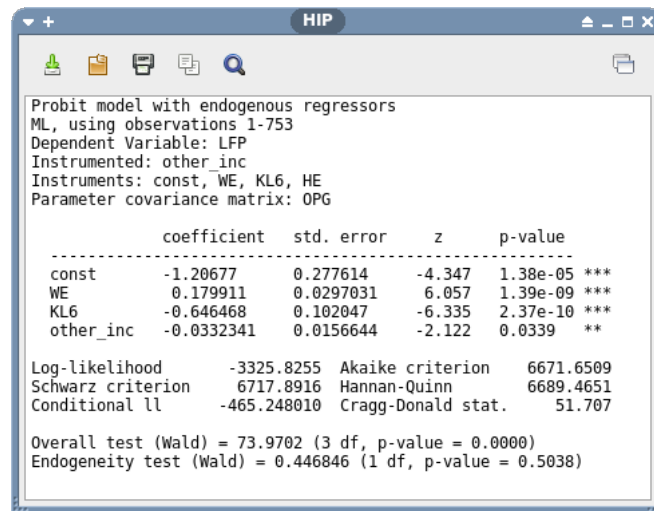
HIP

Probit model with endogenous regressors
ML, using observations 1-753
Dependent Variable: LFP
Instrumented: other_inc
Instruments: const, WE, KL6, HE
Parameter covariance matrix: OPG

| | coefficient | std. error | z | p-value | |
|---|---|---|---|---|---|
| const | -1.20677 | 0.277614 | -4.347 | 1.38e-05 | *** |
| WE | 0.179911 | 0.0297031 | 6.057 | 1.39e-09 | *** |
| KL6 | -0.646468 | 0.102047 | -6.335 | 2.37e-10 | *** |
| other_inc | -0.0332341 | 0.0156644 | -2.122 | 0.0339 | ** |

Log-likelihood -3325.8255 Akaike criterion 6671.6509
Schwarz criterion 6717.8916 Hannan-Quinn 6689.4651
Conditional ll -465.248010 Cragg-Donald stat. 51.707

Overall test (Wald) = 73.9702 (3 df, p-value = 0.0000)
Endogeneity test (Wald) = 0.446846 (1 df, p-value = 0.5038)